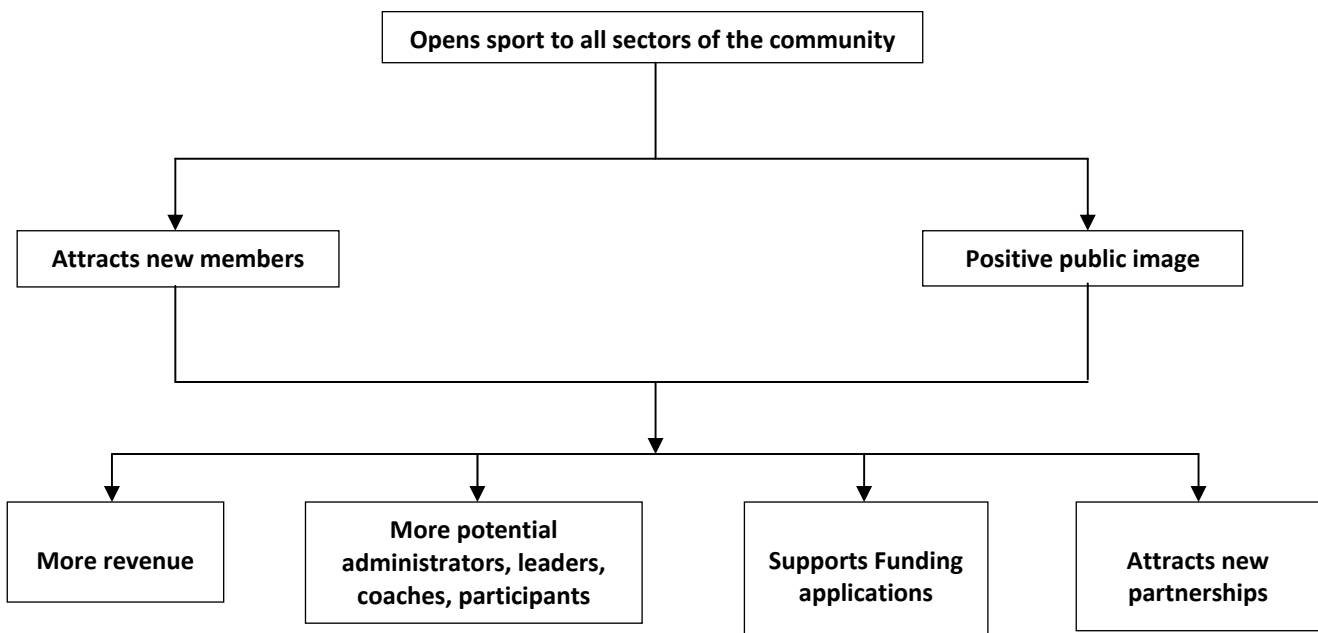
Opens sport to all sectors of the community

Attracts new members

Positive public image

More revenue

More potential administrators, leaders, coaches, participants

Supports Funding applications

Attracts new partnerships